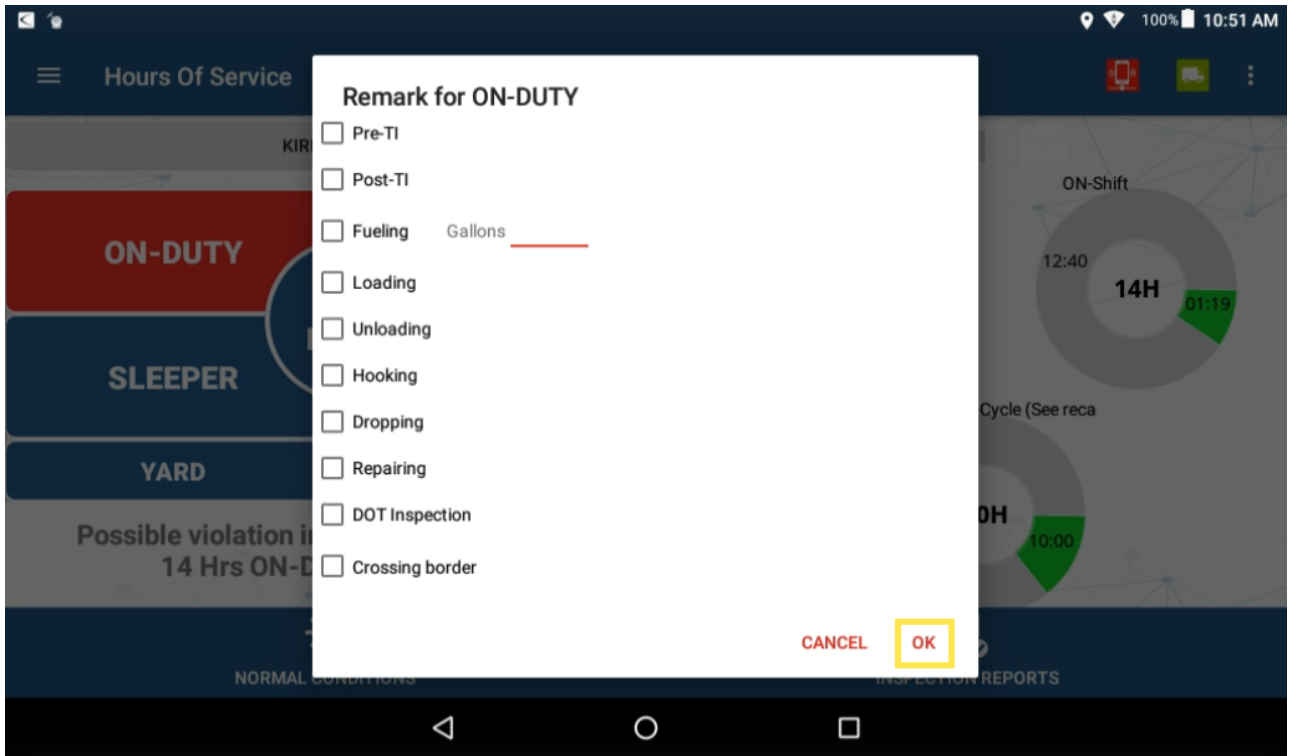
100% 10:51 AM

Hours Of Service

KIR

ON-DUTY

SLEEPER

YARD

Possible violation i
14 Hrs ON-D

ON-Shift

12:40

14H

01:19

Cycle (See reca

0H

10:00

NORMAL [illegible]

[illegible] REPORTS

Remark for ON-DUTY

Pre-TI

Post-TI

Fueling Gallons

Loading

Unloading

Hooking

Dropping

Repairing

DOT Inspection

Crossing border

CANCEL OK